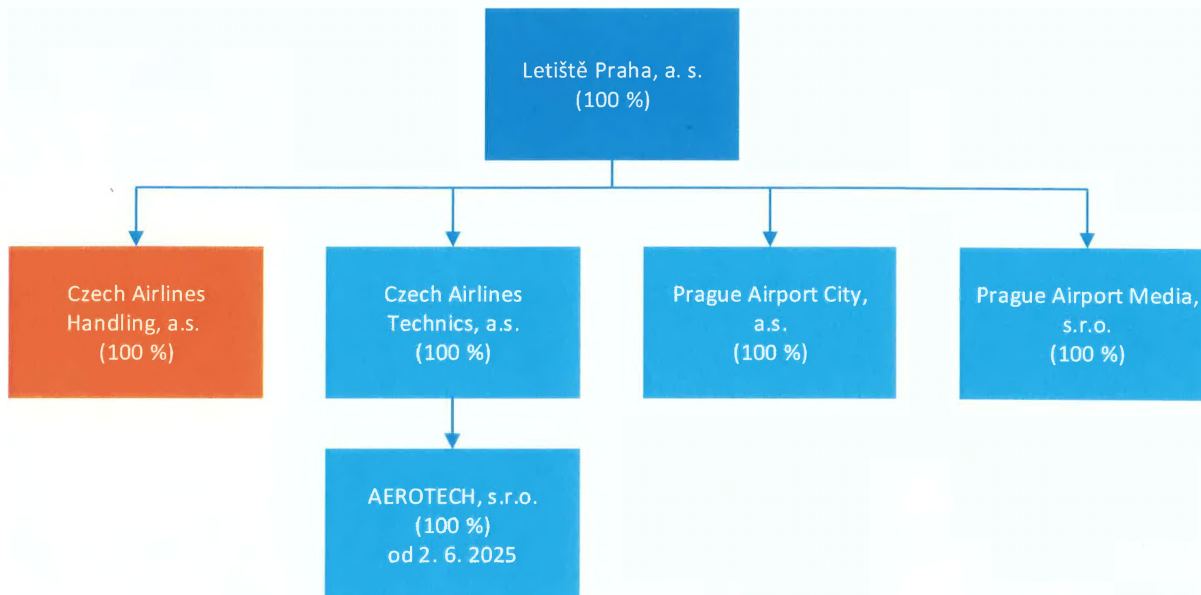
Letiště Praha, a. s.
(100 %)

Czech Airlines
Handling, a.s.
(100 %)

Czech Airlines
Technics, a.s.
(100 %)

Prague Airport City,
a.s.
(100 %)

Prague Airport Media,
s.r.o.
(100 %)

AEROTECH, s.r.o.
(100 %)
od 2. 6. 2025